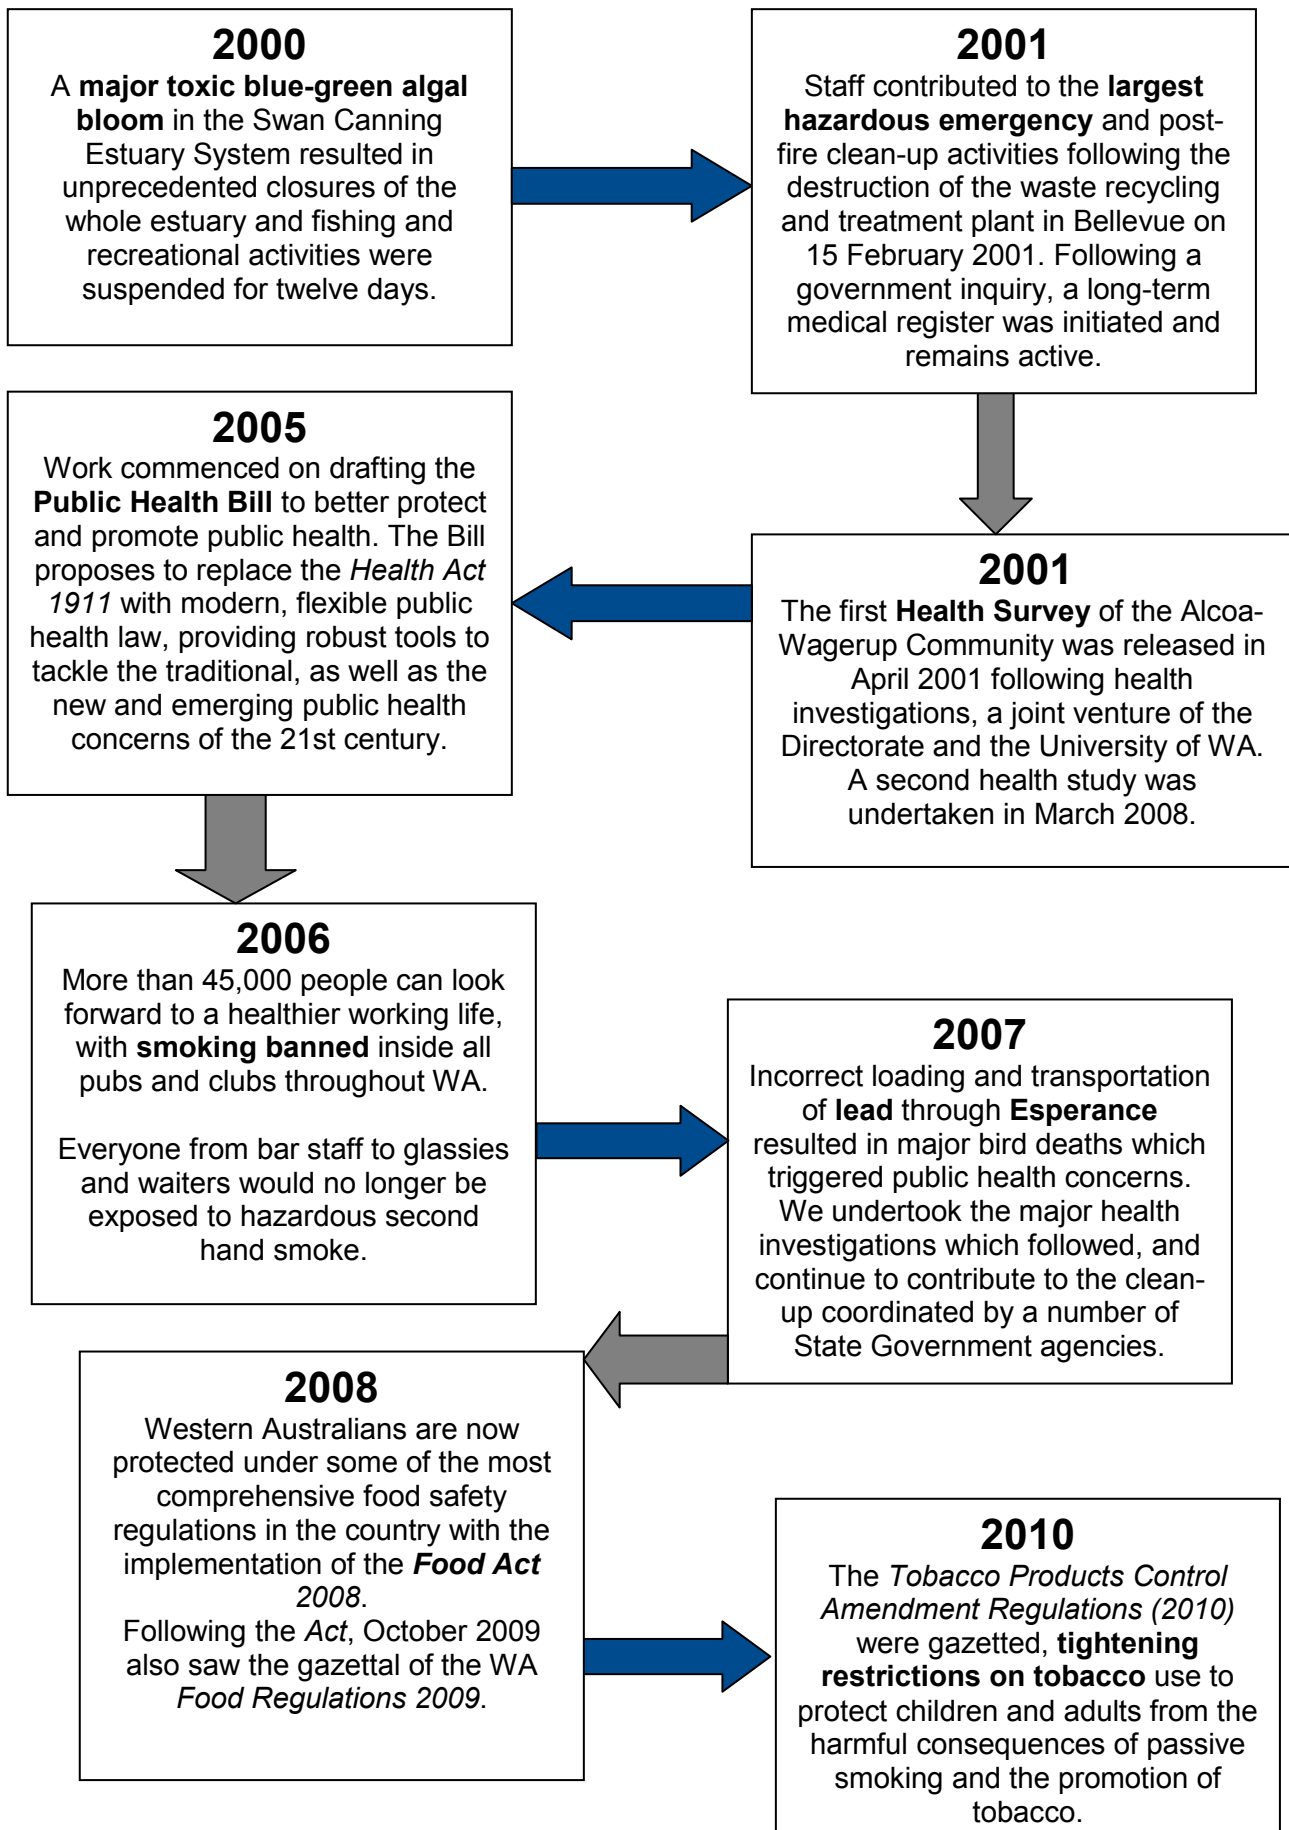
2000
A major toxic blue-green algal bloom in the Swan Canning Estuary System resulted in unprecedented closures of the whole estuary and fishing and recreational activities were suspended for twelve days.

2001
Staff contributed to the largest hazardous emergency and post-fire clean-up activities following the destruction of the waste recycling and treatment plant in Bellevue on 15 February 2001. Following a government inquiry, a long-term medical register was initiated and remains active.

2001
The first Health Survey of the Alcoa-Wagerup Community was released in April 2001 following health investigations, a joint venture of the Directorate and the University of WA. A second health study was undertaken in March 2008.

2005
Work commenced on drafting the Public Health Bill to better protect and promote public health. The Bill proposes to replace the Health Act 1911 with modern, flexible public health law, providing robust tools to tackle the traditional, as well as the new and emerging public health concerns of the 21st century.

2006
More than 45,000 people can look forward to a healthier working life, with smoking banned inside all pubs and clubs throughout WA.

Everyone from bar staff to glassies and waiters would no longer be exposed to hazardous second hand smoke.

2007
Incorrect loading and transportation of lead through Esperance resulted in major bird deaths which triggered public health concerns. We undertook the major health investigations which followed, and continue to contribute to the clean-up coordinated by a number of State Government agencies.

2008
Western Australians are now protected under some of the most comprehensive food safety regulations in the country with the implementation of the Food Act 2008.
Following the Act, October 2009 also saw the gazettal of the WA Food Regulations 2009.

2010
The Tobacco Products Control Amendment Regulations (2010) were gazetted, tightening restrictions on tobacco use to protect children and adults from the harmful consequences of passive smoking and the promotion of tobacco.